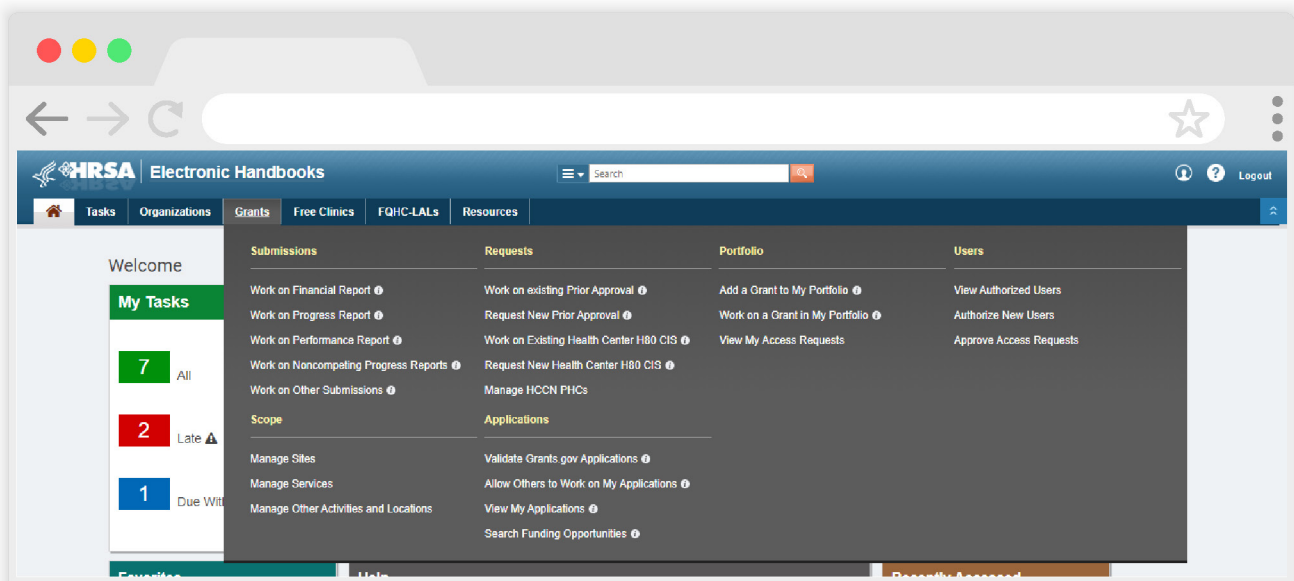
HRSA Electronic Handbooks

Search

Logout

Tasks Organizations Grants Free Clinics FQHC-LALs Resources

Welcome

My Tasks

7 All

2 Late

1 Due With

Submissions

Work on Financial Report
Work on Progress Report
Work on Performance Report
Work on Noncompeting Progress Reports
Work on Other Submissions

Scope

Manage Sites
Manage Services
Manage Other Activities and Locations

Requests

Work on existing Prior Approval
Request New Prior Approval
Work on Existing Health Center H80 CIS
Request New Health Center H80 CIS
Manage HCCN PHCs

Applications

Validate Grants.gov Applications
Allow Others to Work on My Applications
View My Applications
Search Funding Opportunities

Portfolio

Add a Grant to My Portfolio
Work on a Grant in My Portfolio
View My Access Requests

Users

View Authorized Users
Authorize New Users
Approve Access Requests

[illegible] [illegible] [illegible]